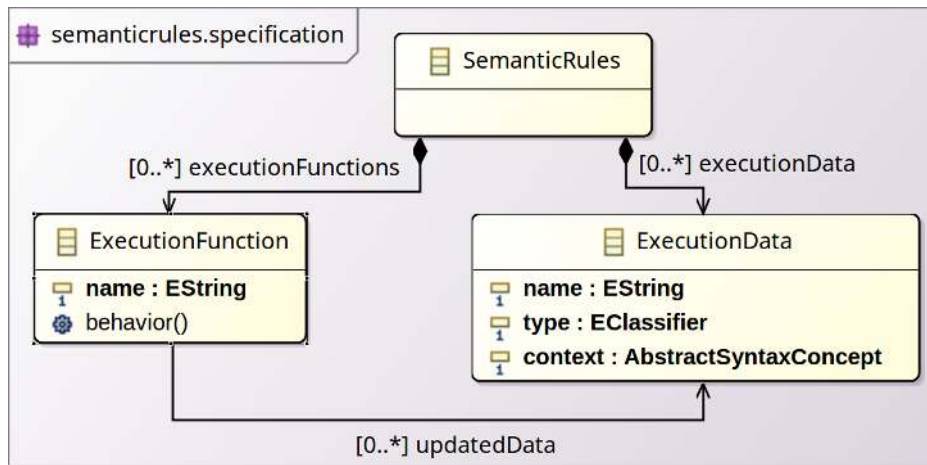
semanticrules.specification

SemanticRules

[0..*] executionFunctions

[0..*] executionData

ExecutionFunction

name : EString
behavior()

ExecutionData

name : EString
type : EClassifier
context : AbstractSyntaxConcept

[0..*] updatedData